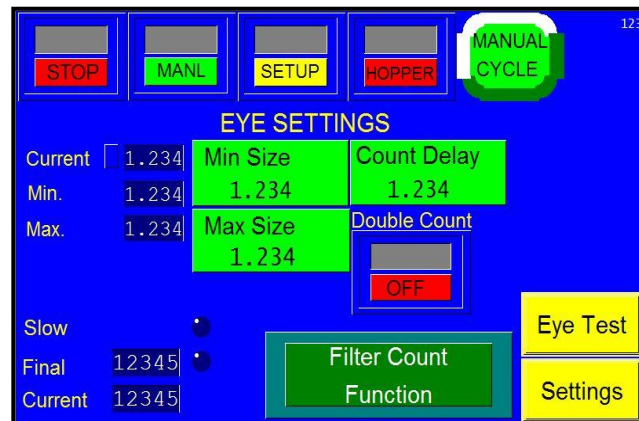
STOP
MANL
SETUP
HOPPER
MANUAL CYCLE
123

EYE SETTINGS

Current 1.234
Min. 1.234
Max. 1.234

Min Size
1.234

Count Delay
1.234

Max Size
1.234

Double Count
OFF

Slow
Final 12345
Current 12345

Filter Count Function

Eye Test
Settings